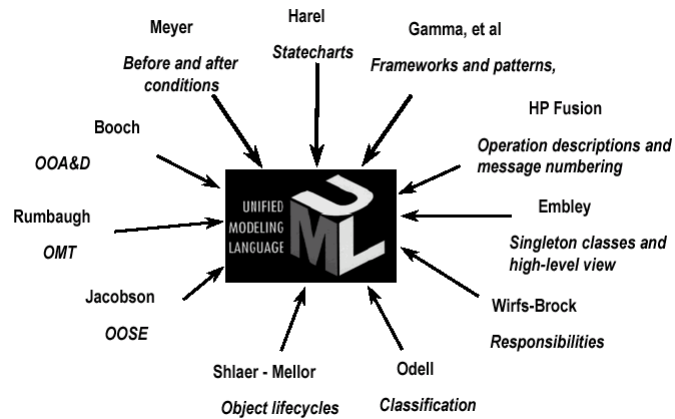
Meyer

Before and after conditions

Harel

Statecharts

Gamma, et al

Frameworks and patterns,

HP Fusion

Operation descriptions and message numbering

Booch

OOA&D

Rumbaugh

OMT

UNIFIED MODELING LANGUAGE

UML

Embley

Singleton classes and high-level view

Jacobson

OOSE

Wirfs-Brock

Responsibilities

Shlaer - Mellor

Object lifecycles

Odell

Classification